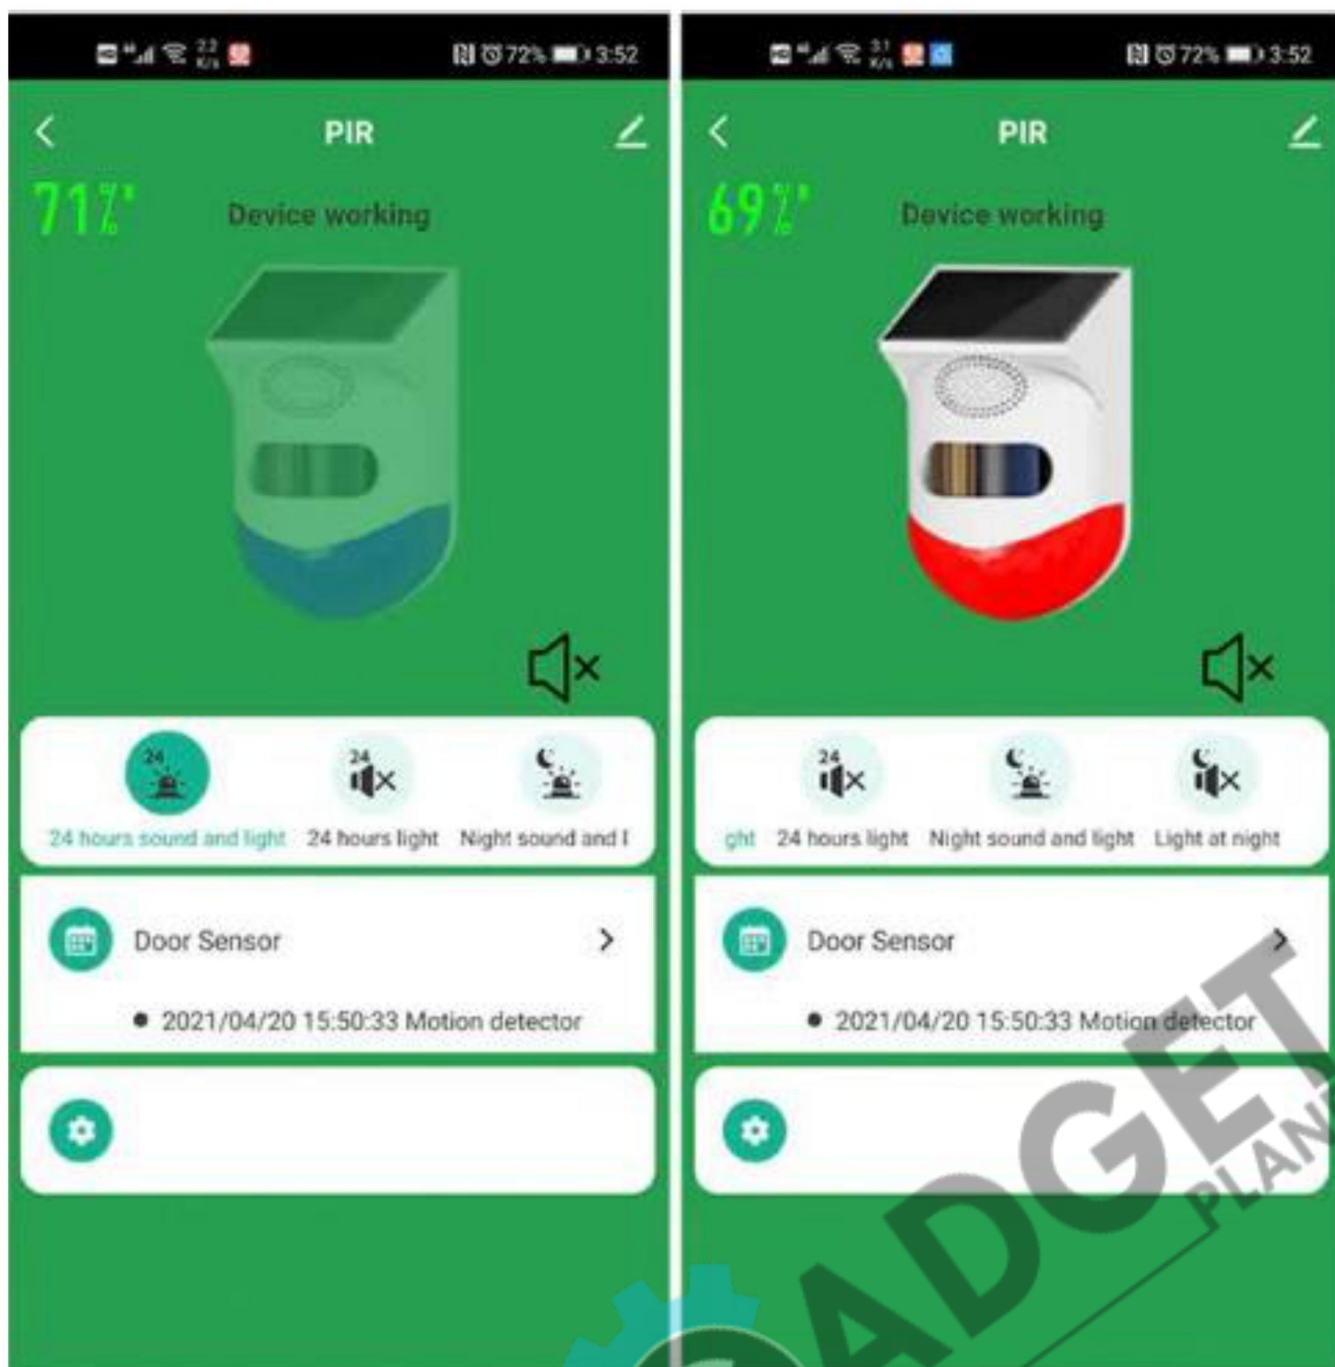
72% 3:52

PIR

71%

Device working

24 hours sound and light
24 hours light
Night sound and l

Door Sensor

2021/04/20 15:50:33 Motion detector

72% 3:52

PIR

69%

Device working

ght
24 hours light
Night sound and light
Light at night

Door Sensor

2021/04/20 15:50:33 Motion detector

GADGET
PLAN